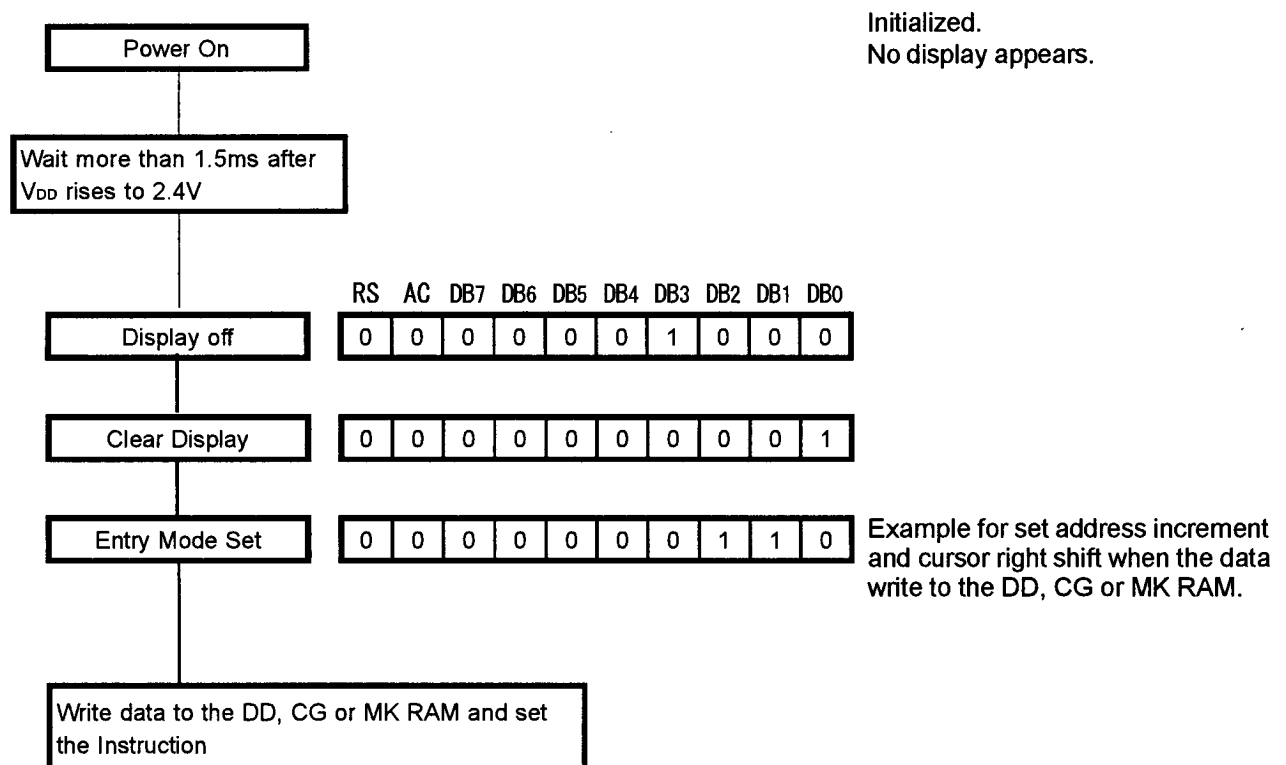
Power On

Initialized.
No display appears.

Wait more than 1.5ms after $V_{DD}$ rises to 2.4V

| RS | AC | DB7 | DB6 | DB5 | DB4 | DB3 | DB2 | DB1 | DB0 |
|---|---|---|---|---|---|---|---|---|---|
| 0 | 0 | 0 | 0 | 0 | 0 | 1 | 0 | 0 | 0 |
| 0 | 0 | 0 | 0 | 0 | 0 | 0 | 0 | 0 | 1 |
| 0 | 0 | 0 | 0 | 0 | 0 | 0 | 1 | 1 | 0 |

Display off

Clear Display

Entry Mode Set

Example for set address increment and cursor right shift when the data write to the DD, CG or MK RAM.

Write data to the DD, CG or MK RAM and set the Instruction